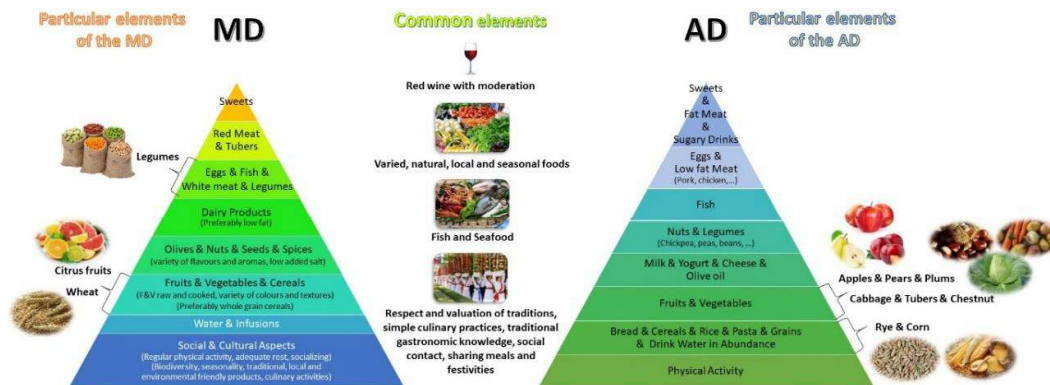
Particular elements of the MD

MD

Sweets

Red Meat & Tubers

Legumes

Eggs & Fish & White meat & Legumes

Dairy Products
(Preferably low fat)

Olives & Nuts & Seeds & Spices
(variety of flavours and aromas, low added salt)

Citrus fruits

Wheat

Fruits & Vegetables & Cereals
(F&V raw and cooked, variety of colours and textures)
(Preferably whole grain cereals)

Water & Infusions

Social & Cultural Aspects
(Regular physical activity, adequate rest, socializing)
(Biodiversity, seasonality, traditional, local and environmental friendly products, culinary activities)

Common elements

Red wine with moderation

Varied, natural, local and seasonal foods

Fish and Seafood

Respect and valuation of traditions, simple culinary practices, traditional gastronomic knowledge, social contact, sharing meals and festivities

AD

Particular elements of the AD

Sweets & Fat Meat & Sugary Drinks

Eggs & Low fat Meat
(Pork, chicken,...)

Fish

Nuts & Legumes
(Chickpea, peas, beans, ...)

Milk & Yogurt & Cheese & Olive oil

Fruits & Vegetables

Bread & Cereals & Rice & Pasta & Grains & Drink Water in Abundance

Physical Activity

Apples & Pears & Plums

Cabbage & Tubers & Chestnut

Rye & Corn